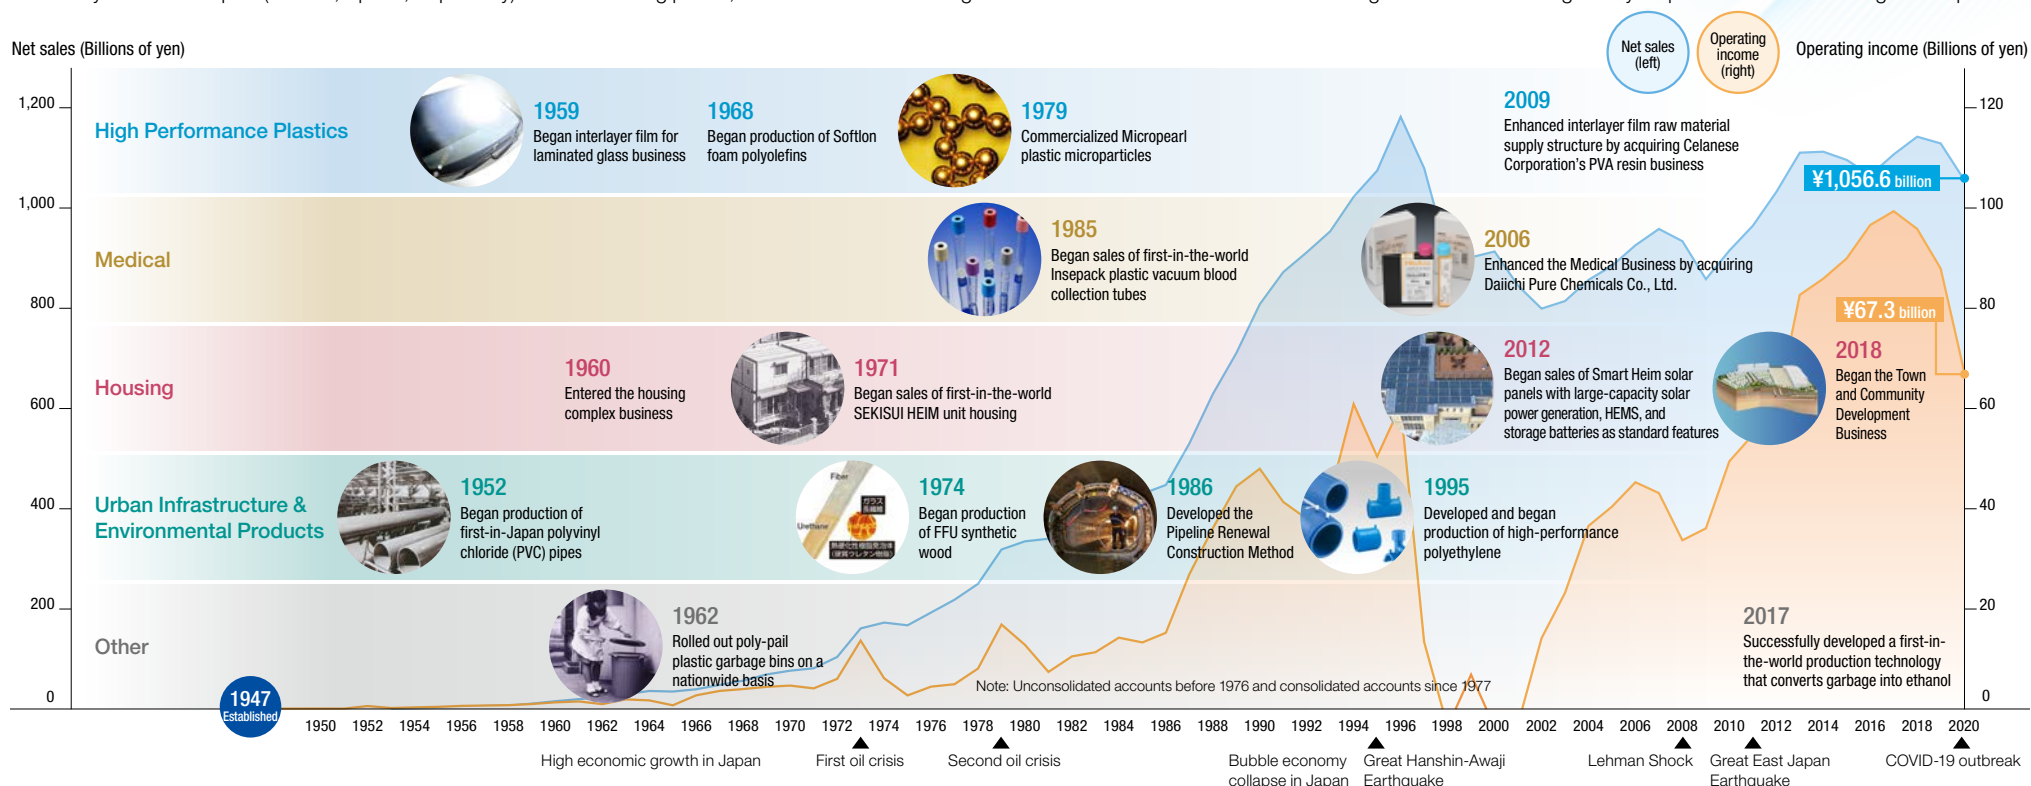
Net sales (Billions of yen)

Net sales (left)

Operating income (right)

Operating income (Billions of yen)

1,200
1,000
800
600
400
200
0

120
100
80
60
40
20
0

High Performance Plastics

1959
Began interlayer film for laminated glass business

1968
Began production of Softlon foam polyolefins

1979
Commercialized Micropearl plastic microparticles

2009
Enhanced interlayer film raw material supply structure by acquiring Celanese Corporation's PVA resin business

¥1,056.6 billion

Medical

1985
Began sales of first-in-the-world Insepack plastic vacuum blood collection tubes

2006
Enhanced the Medical Business by acquiring Daiichi Pure Chemicals Co., Ltd.

¥67.3 billion

Housing

1960
Entered the housing complex business

1971
Began sales of first-in-the-world SEKISUI HEIM unit housing

2012
Began sales of Smart Heim solar panels with large-capacity solar power generation, HEMS, and storage batteries as standard features

2018
Began the Town and Community Development Business

Urban Infrastructure & Environmental Products

1952
Began production of first-in-Japan polyvinyl chloride (PVC) pipes

1974
Began production of FFU synthetic wood

1986
Developed the Pipeline Renewal Construction Method

1995
Developed and began production of high-performance polyethylene

Other

1962
Rolled out poly-pail plastic garbage bins on a nationwide basis

2017
Successfully developed a first-in-the-world production technology that converts garbage into ethanol

Note: Unconsolidated accounts before 1976 and consolidated accounts since 1977

1947
Established

1950 1952 1954 1956 1958 1960 1962 1964 1966 1968 1970 1972 1974 1976 1978 1980 1982 1984 1986 1988 1990 1992 1994 1996 1998 2000 2002 2004 2006 2008 2010 2012 2014 2016 2018 2020

High economic growth in Japan
First oil crisis
Second oil crisis
Bubble economy collapse in Japan
Great Hanshin-Awaji Earthquake
Lehman Shock
Great East Japan Earthquake
COVID-19 outbreak